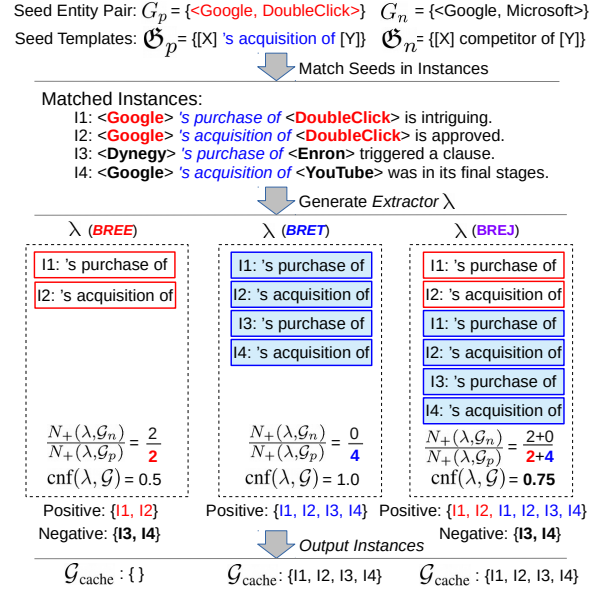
Seed Entity Pair: $G_p$ = {<Google, DoubleClick>} $G_n$ = {<Google, Microsoft>}

Seed Templates: $\mathfrak{G}_p$ = {[X] 's acquisition of [Y]} $\mathfrak{G}_n$ = {[X] competitor of [Y]}

Match Seeds in Instances

Matched Instances:

I1: <Google> 's purchase of <DoubleClick> is intriguing.

I2: <Google> 's acquisition of <DoubleClick> is approved.

I3: <Dynegy> 's purchase of <Enron> triggered a clause.

I4: <Google> 's acquisition of <YouTube> was in its final stages.

Generate Extractor $\lambda$

$\lambda$ (BREE)

I1: 's purchase of

I2: 's acquisition of

$\frac{N_+(\lambda, \mathcal{G}_n)}{N_+(\lambda, \mathcal{G}_p)} = \frac{2}{2}$

$\text{cnf}(\lambda, \mathcal{G})$ = 0.5

$\lambda$ (BRET)

I1: 's purchase of

I2: 's acquisition of

I3: 's purchase of

I4: 's acquisition of

$\frac{N_+(\lambda, \mathcal{G}_n)}{N_+(\lambda, \mathcal{G}_p)} = \frac{0}{4}$

$\text{cnf}(\lambda, \mathcal{G})$ = 1.0

$\lambda$ (BREJ)

I1: 's purchase of

I2: 's acquisition of

I1: 's purchase of

I2: 's acquisition of

I3: 's purchase of

I4: 's acquisition of

$\frac{N_+(\lambda, \mathcal{G}_n)}{N_+(\lambda, \mathcal{G}_p)} = \frac{2+0}{2+4}$

$\text{cnf}(\lambda, \mathcal{G})$ = 0.75

Positive: {I1, I2}

Negative: {I3, I4}

Positive: {I1, I2, I3, I4}

Positive: {I1, I2, I1, I2, I3, I4}

Negative: {I3, I4}

Output Instances

$\mathcal{G}_{\text{cache}}$ : { }

$\mathcal{G}_{\text{cache}}$ : {I1, I2, I3, I4}

$\mathcal{G}_{\text{cache}}$ : {I1, I2, I3, I4}